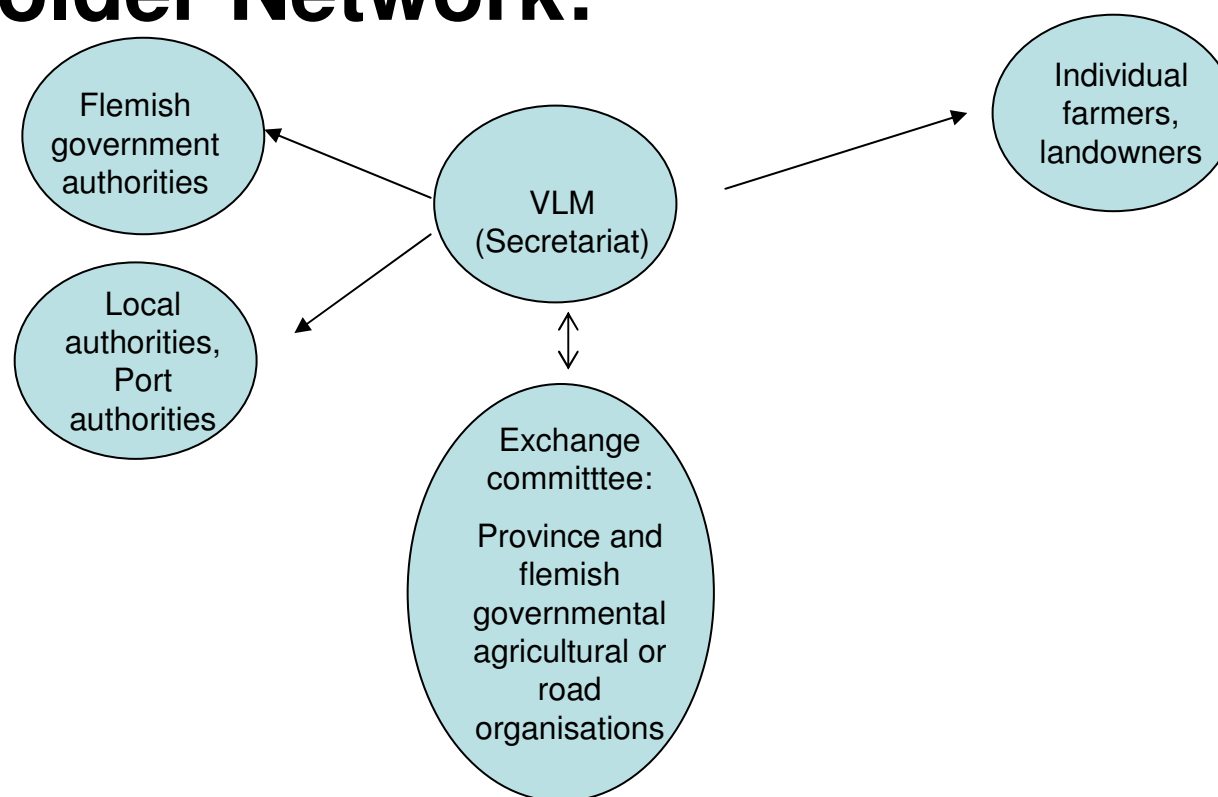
older Network:

Flemish government authorities

VLM (Secretariat)

Individual farmers, landowners

Local authorities, Port authorities

Exchange committtee:

Province and flemish governmental agricultural or road organisations